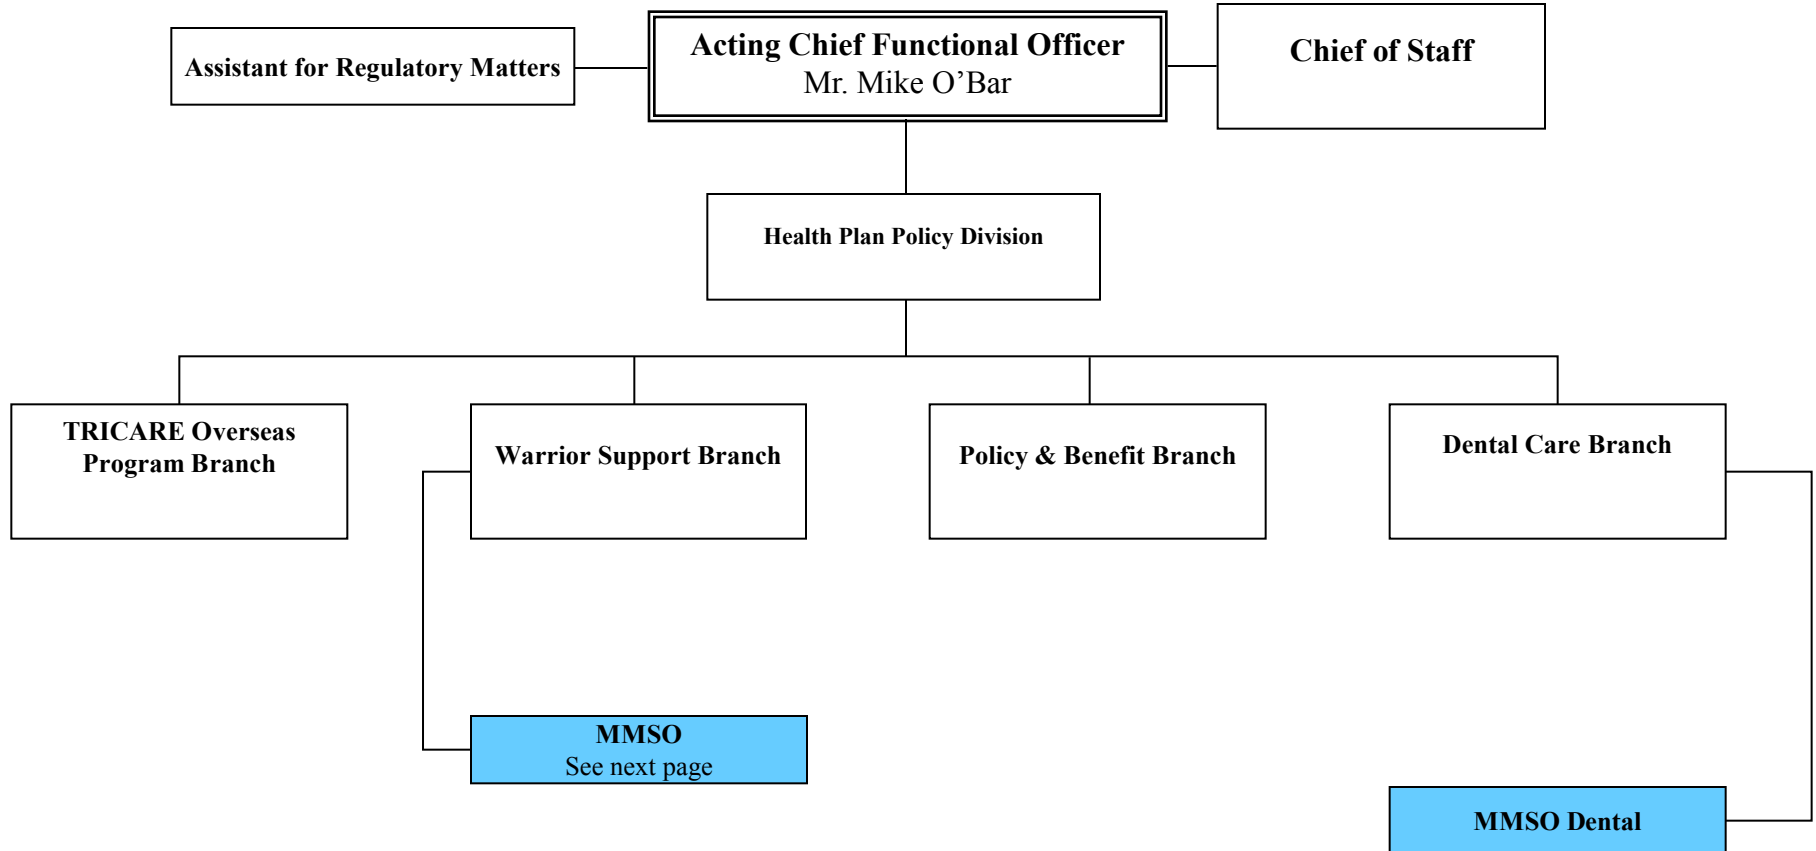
Assistant for Regulatory Matters

Acting Chief Functional Officer
Mr. Mike O’Bar

Chief of Staff

Health Plan Policy Division

TRICARE Overseas Program Branch

Warrior Support Branch

Policy & Benefit Branch

Dental Care Branch

MMSO
See next page

MMSO Dental